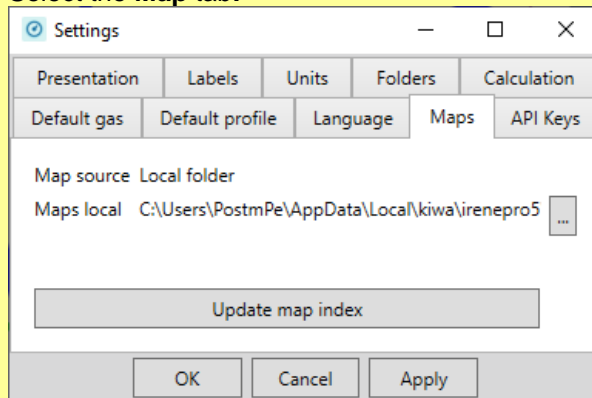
Select the Map tab:

Settings

Presentation | Labels | Units | Folders | Calculation
Default gas | Default profile | Language | Maps | API Keys

Map source Local folder
Maps local C:\Users\PostmPe\AppData\Local\kiwa\irenepro5 ...

Update map index

OK Cancel Apply